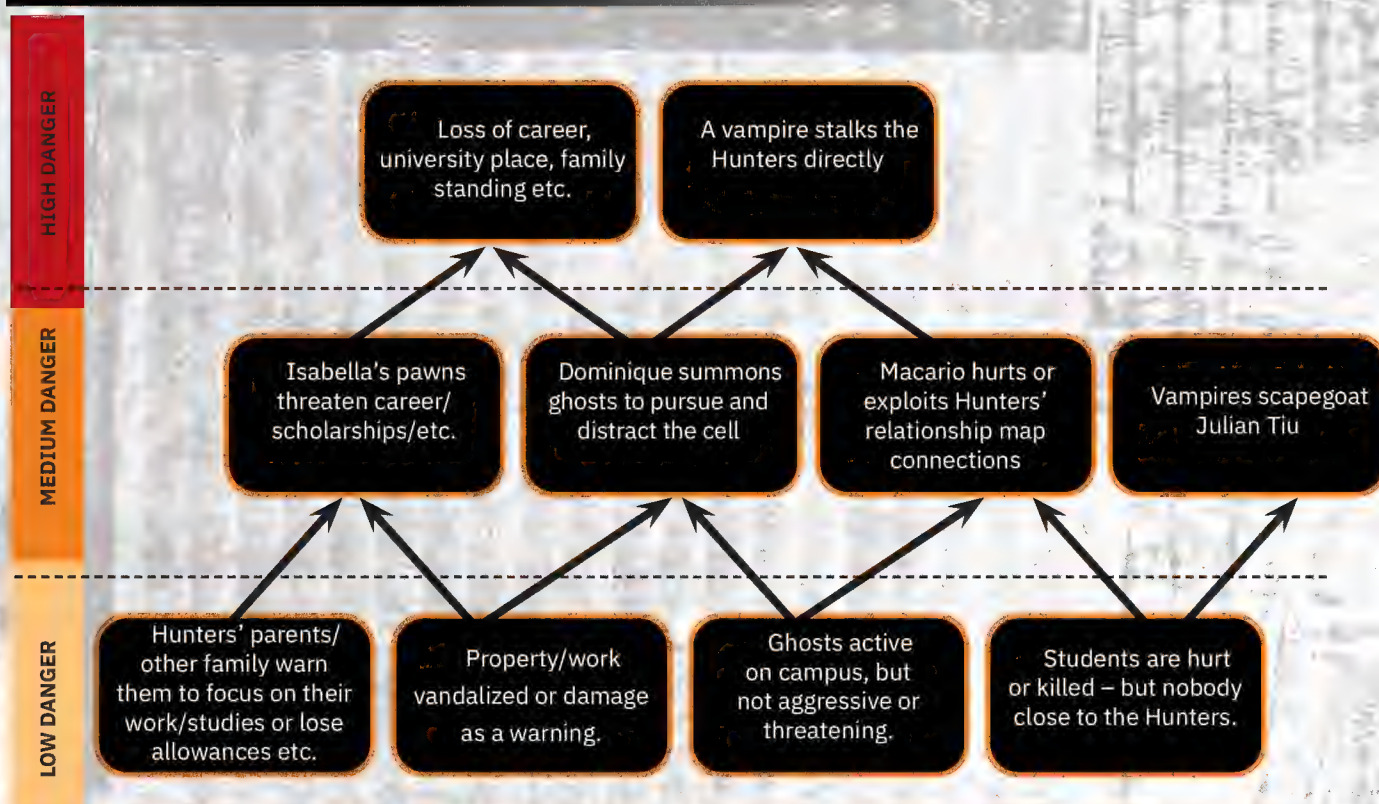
HIGH DANGER

Loss of career, university place, family standing etc.

A vampire stalks the Hunters directly

MEDIUM DANGER

Isabella's pawns threaten career/ scholarships/etc.

Dominique summons ghosts to pursue and distract the cell

Macario hurts or exploits Hunters' relationship map connections

Vampires scapegoat Julian Tiu

LOW DANGER

Hunters' parents/ other family warn them to focus on their work/studies or lose allowances etc.

Property/work vandalized or damage as a warning.

Ghosts active on campus, but not aggressive or threatening.

Students are hurt or killed – but nobody close to the Hunters.